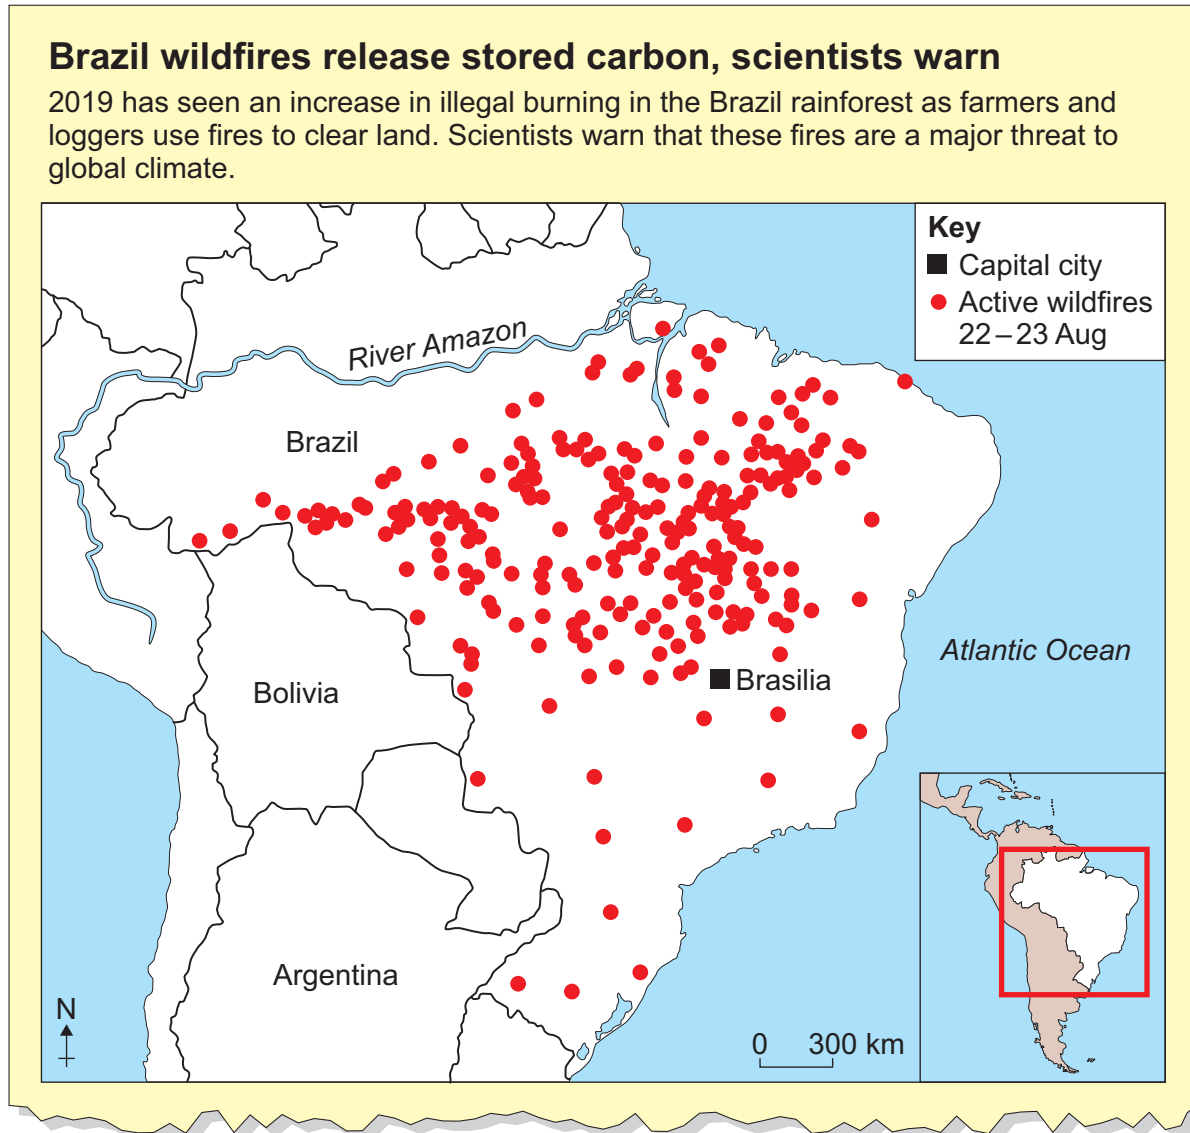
Brazil wildfires release stored carbon, scientists warn

2019 has seen an increase in illegal burning in the Brazil rainforest as farmers and loggers use fires to clear land. Scientists warn that these fires are a major threat to global climate.

Key
Capital city
Active wildfires 22 – 23 Aug

River Amazon

Brazil

Bolivia

Argentina

Brasilia

Atlantic Ocean

N

0 300 km